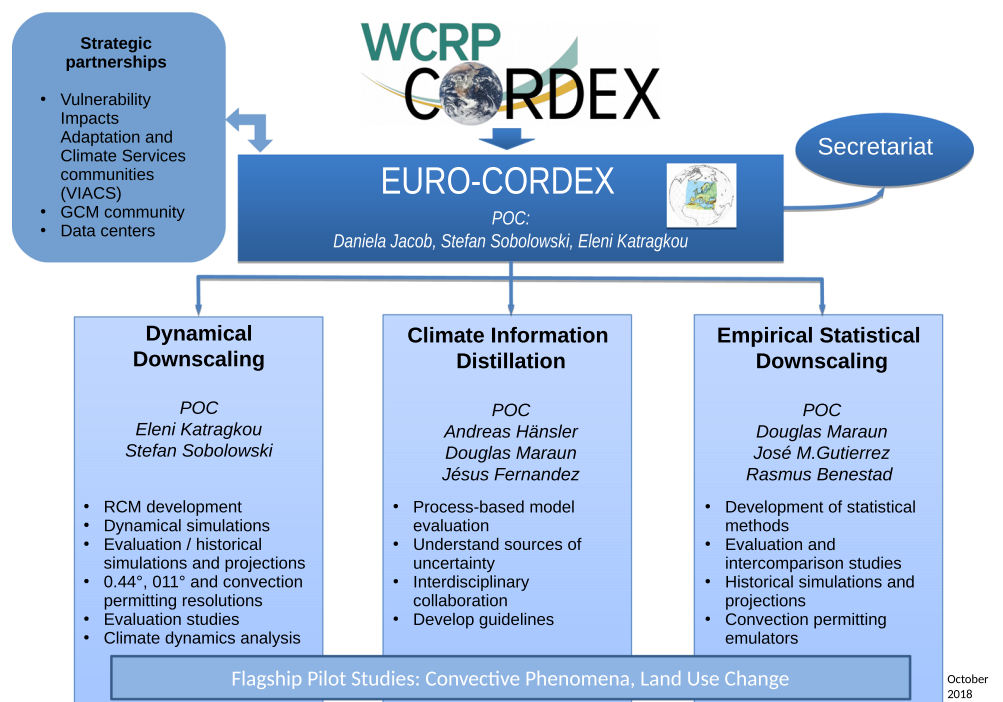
Strategic partnerships

- Vulnerability Impacts Adaptation and Climate Services communities (VIACS)
- GCM community
- Data centers

WCRP
CORDEX

Secretariat

EURO-CORDEX

POC:
Daniela Jacob, Stefan Sobolowski, Eleni Katragkou

Dynamical Downscaling

POC
Eleni Katragkou
Stefan Sobolowski

- RCM development
- Dynamical simulations
- Evaluation / historical simulations and projections
- 0.44°, 011° and convection permitting resolutions
- Evaluation studies
- Climate dynamics analysis

Climate Information Distillation

POC
Andreas Hänsler
Douglas Maraun
Jésus Fernandez

- Process-based model evaluation
- Understand sources of uncertainty
- Interdisciplinary collaboration
- Develop guidelines

Empirical Statistical Downscaling

POC
Douglas Maraun
José M.Gutierrez
Rasmus Benestad

- Development of statistical methods
- Evaluation and intercomparison studies
- Historical simulations and projections
- Convection permitting emulators

Flagship Pilot Studies: Convective Phenomena, Land Use Change

October 2018